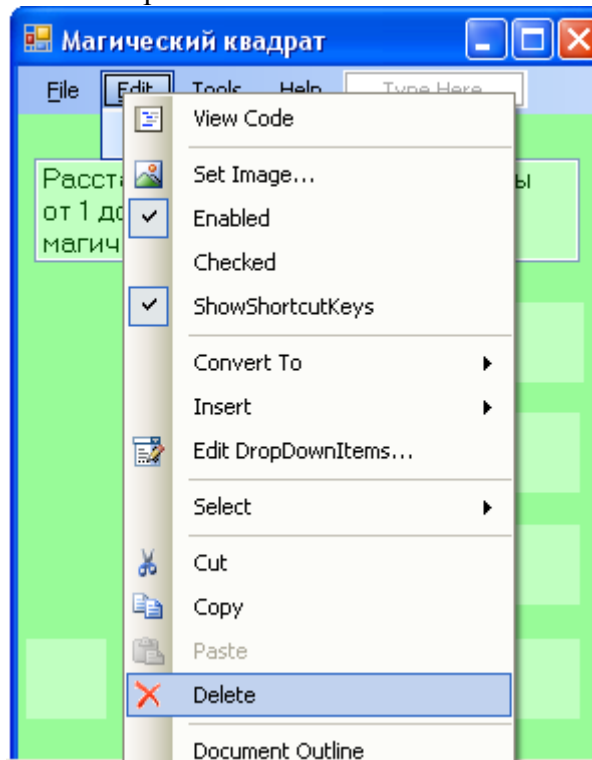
Магический квадрат

File Edit Tools Help Type Here

Расста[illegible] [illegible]ы
от 1 д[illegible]
магич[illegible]

View Code
Set Image...
Enabled
Checked
ShowShortcutKeys
Convert To
Insert
Edit DropDownItems...
Select
Cut
Copy
Paste
Delete
Document Outline